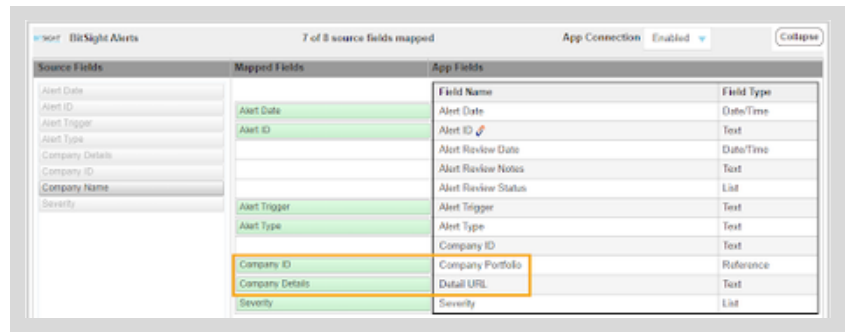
BitSight Alerts 7 of 8 source fields mapped App Connection Enabled Collapse

Source Fields

Alert Date
Alert ID
Alert Trigger
Alert Type
Company Details
Company ID
Company Name
Severity

Mapped Fields

Alert Date
Alert ID
Alert Trigger
Alert Type
Company ID
Company Details
Severity

App Fields

| Field Name | Field Type |
|---|---|
| Alert Date | Date/Time |
| Alert ID | Text |
| Alert Review Date | Date/Time |
| Alert Review Notes | Text |
| Alert Review Status | List |
| Alert Trigger | Text |
| Alert Type | Text |
| Company ID | Text |
| Company Portfolio | Reference |
| Detail URL | Text |
| Severity | List |